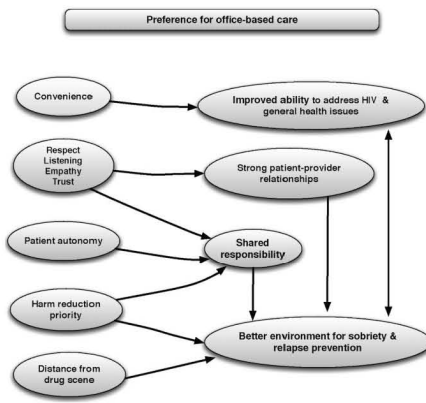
Preference for office-based care

Convenience

Improved ability to address HIV & general health issues

Respect
Listening
Empathy
Trust

Strong patient-provider relationships

Patient autonomy

Shared responsibility

Harm reduction priority

Better environment for sobriety & relapse prevention

Distance from drug scene